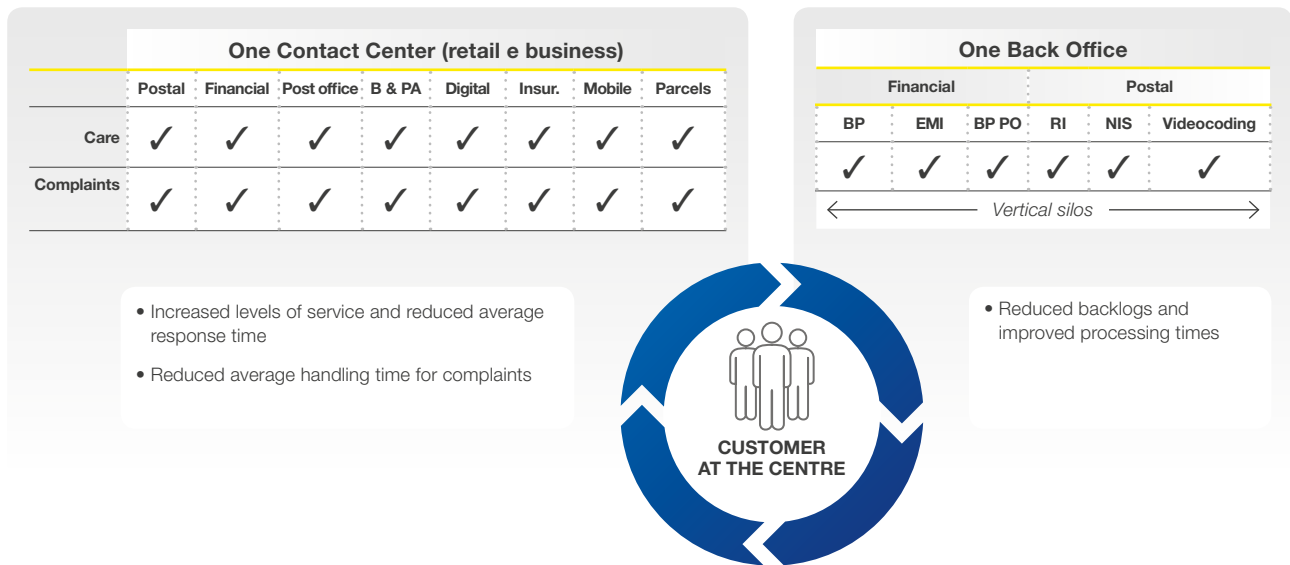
One Contact Center (retail e business)

| | Postal | Financial | Post office | B & PA | Digital | Insur. | Mobile | Parcels |
|---|---|---|---|---|---|---|---|---|
| Care | ✓ | ✓ | ✓ | ✓ | ✓ | ✓ | ✓ | ✓ |
| Complaints | ✓ | ✓ | ✓ | ✓ | ✓ | ✓ | ✓ | ✓ |

• Increased levels of service and reduced average response time

• Reduced average handling time for complaints

One Back Office

| Financial | | | Postal | | |
|---|---|---|---|---|---|
| BP | EMI | BP PO | RI | NIS | Videocoding |
| ✓ | ✓ | ✓ | ✓ | ✓ | ✓ |

Vertical silos

• Reduced backlogs and improved processing times

CUSTOMER AT THE CENTRE